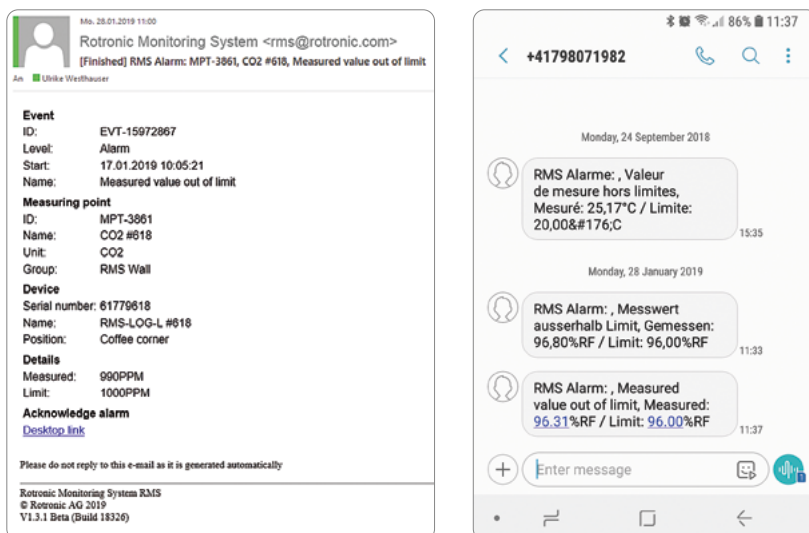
Mo. 28.01.2019 11:00
Rotronic Monitoring System <rms@rotronic.com>
[Finished] RMS Alarm: MPT-3861, CO2 #618, Measured value out of limit
An Ulrike Westhauser

Event
ID: EVT-15972867
Level: Alarm
Start: 17.01.2019 10:05:21
Name: Measured value out of limit

Measuring point
ID: MPT-3861
Name: CO2 #618
Unit: CO2
Group: RMS Wall

Device
Serial number: 61779618
Name: RMS-LOG-L #618
Position: Coffee corner

Details
Measured: 990PPM
Limit: 1000PPM

Acknowledge alarm
Desktop link

Please do not reply to this e-mail as it is generated automatically

Rotronic Monitoring System RMS
© Rotronic AG 2019
V1.3.1 Beta (Build 18326)

86% 11:37
+41798071982

Monday, 24 September 2018

RMS Alarme: , Valeur de mesure hors limites, Mesuré: 25,17°C / Limite: 20,00&#176;C
15:35

Monday, 28 January 2019

RMS Alarm: , Messwert ausserhalb Limit, Gemessen: 96,80%RF / Limit: 96,00%RF
11:33

RMS Alarm: , Measured value out of limit, Measured: 96.31%RF / Limit: 96.00%RF
11:37

Enter message